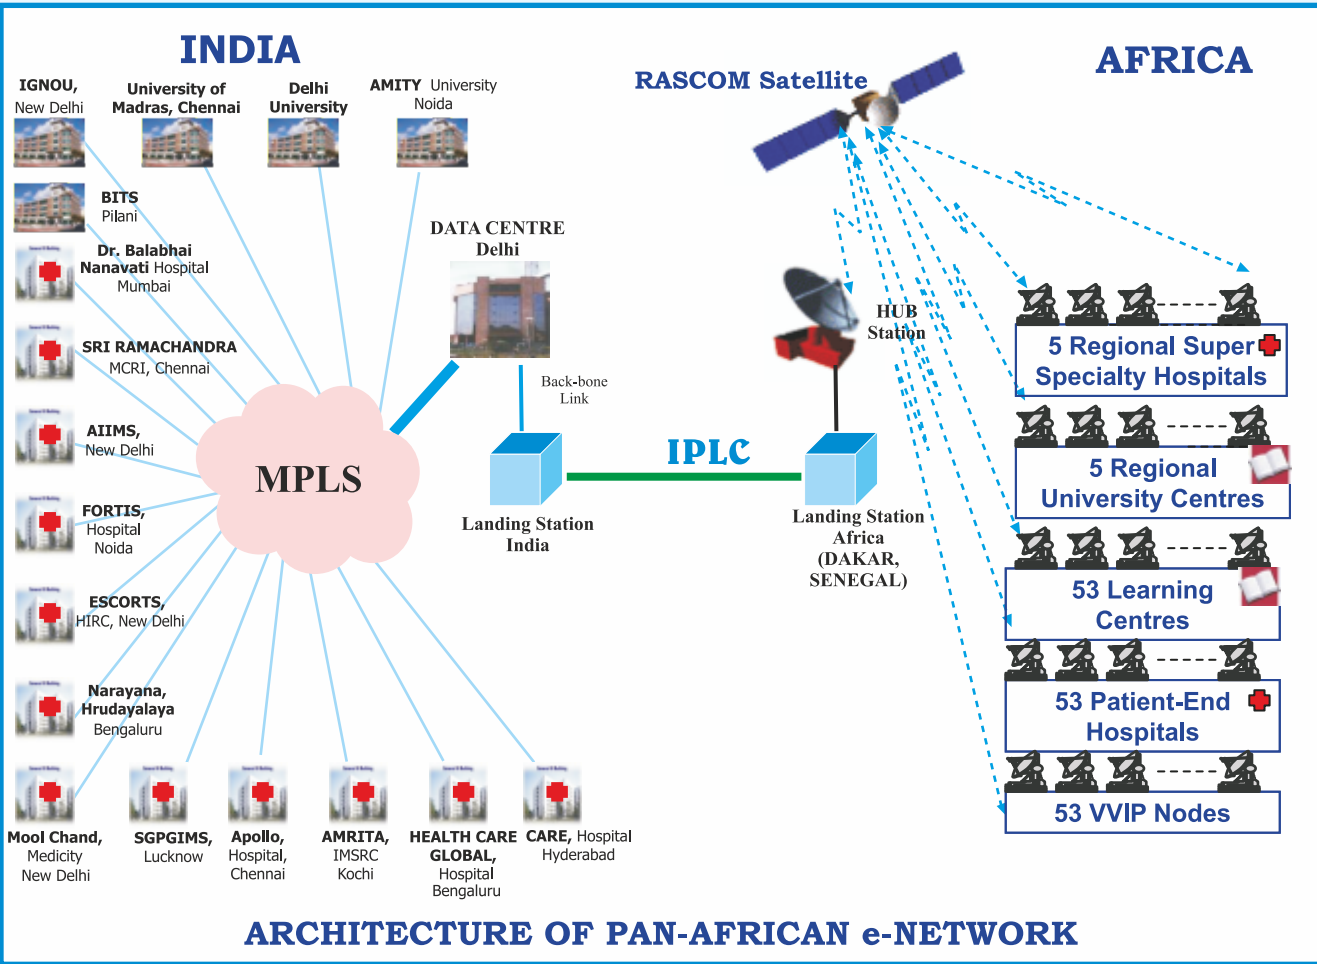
INDIA

AFRICA

RASCOM Satellite

IGNOU, New Delhi

University of Madras, Chennai

Delhi University

AMITY University Noida

BITS Pilani

Dr. Balabhai Nanavati Hospital Mumbai

SRI RAMACHANDRA MCRI, Chennai

AIIMS, New Delhi

FORTIS, Hospital Noida

ESCORTS, HIRC, New Delhi

Narayana, Hrudayalaya Bengaluru

Mool Chand, Medicity New Delhi

SGPGIMS, Lucknow

Apollo, Hospital, Chennai

AMRITA, IMSRC Kochi

HEALTH CARE GLOBAL, Hospital Bengaluru

CARE, Hospital Hyderabad

DATA CENTRE Delhi

MPLS

Back-bone Link

HUB Station

IPLC

Landing Station India

Landing Station Africa (DAKAR, SENEGAL)

5 Regional Super Specialty Hospitals

5 Regional University Centres

53 Learning Centres

53 Patient-End Hospitals

53 VVIP Nodes

ARCHITECTURE OF PAN-AFRICAN e-NETWORK